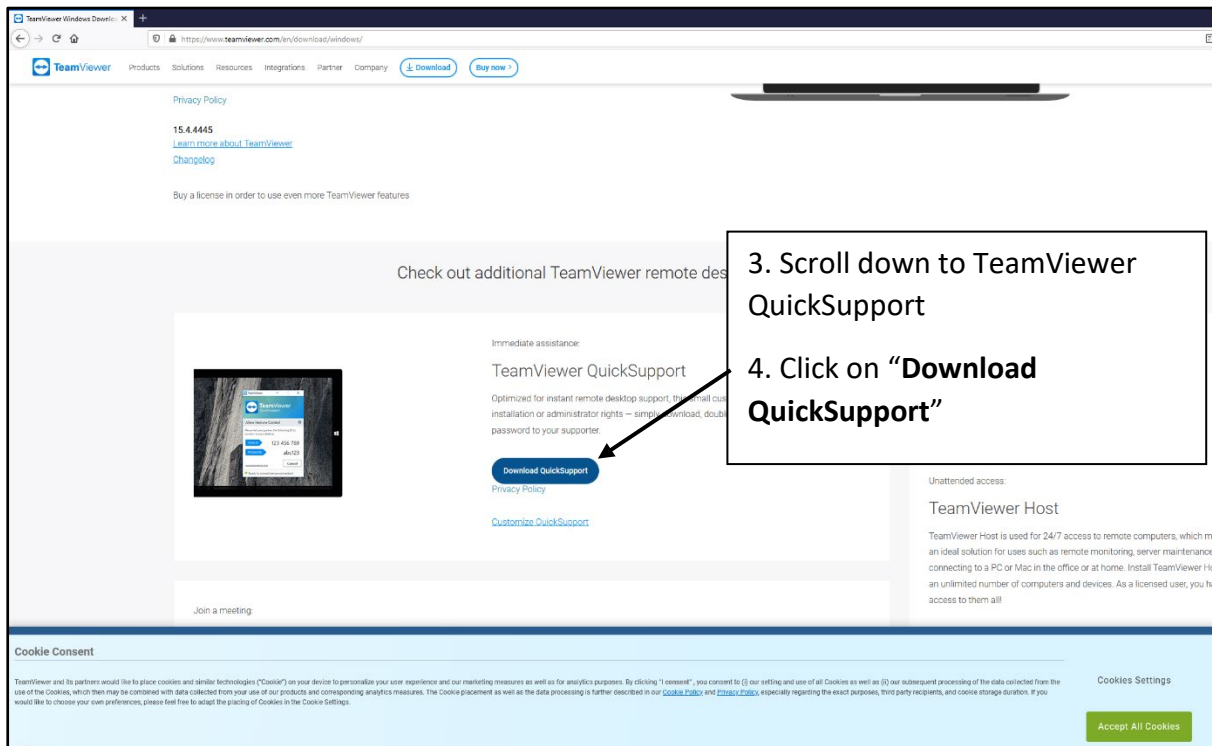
TeamViewer Windows Downlo

https://www.teamviewer.com/en/download/windows/

TeamViewer Products Solutions Resources Integrations Partner Company Download Buy now >

Privacy Policy

15.4.4445
Learn more about TeamViewer
Changelog

Buy a license in order to use even more TeamViewer features

Check out additional TeamViewer remote des

3. Scroll down to TeamViewer QuickSupport

4. Click on "**Download QuickSupport**"

Immediate assistance:

TeamViewer QuickSupport

Optimized for instant remote desktop support, this small cus installation or administrator rights — simply download, doubl password to your supporter.

Download QuickSupport

Privacy Policy

Customize QuickSupport

Unattended access:

TeamViewer Host

TeamViewer Host is used for 24/7 access to remote computers, which m an ideal solution for uses such as remote monitoring, server maintenance connecting to a PC or Mac in the office or at home. Install TeamViewer H an unlimited number of computers and devices. As a licensed user, you h access to them all!

Join a meeting:

Cookie Consent

TeamViewer and its partners would like to place cookies and similar technologies ("Cookie") on your device to personalize your user experience and our marketing measures as well as for analytics purposes. By clicking "I consent", you consent to (i) our setting and use of all Cookies as well as (ii) our subsequent processing of the data collected from the use of the Cookies, which then may be combined with data collected from your use of our products and corresponding analytics measures. The Cookie placement as well as the data processing is further described in our Cookie Policy and Privacy Policy, especially regarding the exact purposes, third party recipients, and cookie storage duration. If you would like to choose your own preferences, please feel free to adapt the placing of Cookies in the Cookie Settings.

Cookies Settings

Accept All Cookies